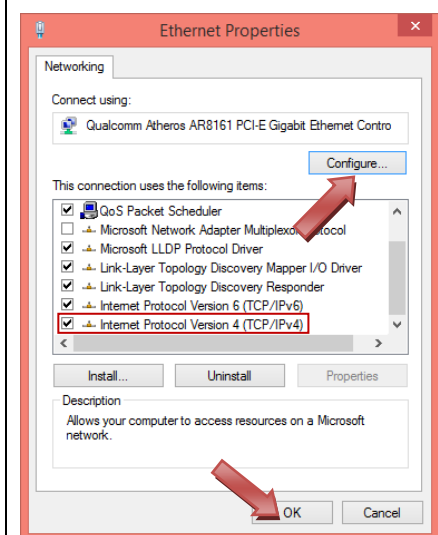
Ethernet Properties

Networking

Connect using:

Qualcomm Atheros AR8161 PCI-E Gigabit Ethernet Contro

Configure...

This connection uses the following items:

QoS Packet Scheduler
Microsoft Network Adapter Multiplex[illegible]otocol
Microsoft LLDP Protocol Driver
Link-Layer Topology Discovery Mapper I/O Driver
Link-Layer Topology Discovery Responder
Internet Protocol Version 6 (TCP/IPv6)
Internet Protocol Version 4 (TCP/IPv4)

Install...
Uninstall
Properties

Description

Allows your computer to access resources on a Microsoft network.

OK
Cancel